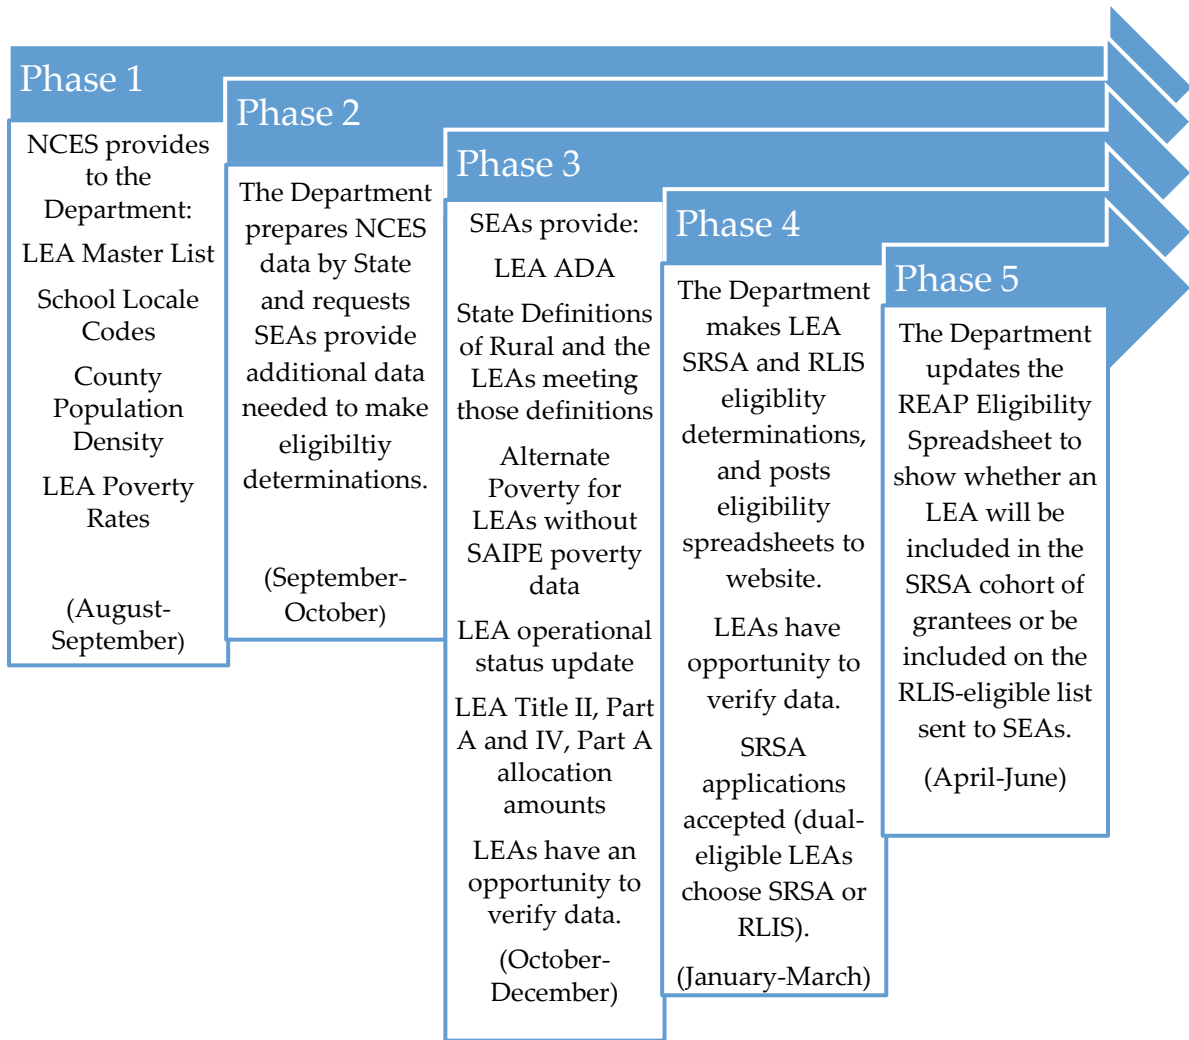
Phase 1

NCES provides to the Department:

LEA Master List

School Locale Codes

County Population Density

LEA Poverty Rates

(August-September)

Phase 2

The Department prepares NCES data by State and requests SEAs provide additional data needed to make eligibiltiy determinations.

(September-October)

Phase 3

SEAs provide:

LEA ADA

State Definitions of Rural and the LEAs meeting those definitions

Alternate Poverty for LEAs without SAIPE poverty data

LEA operational status update

LEA Title II, Part A and IV, Part A allocation amounts

LEAs have an opportunity to verify data.

(October-December)

Phase 4

The Department makes LEA SRSA and RLIS eligiblity determinations, and posts eligibility spreadsheets to website.

LEAs have opportunity to verify data.

SRSA applications accepted (dual-eligible LEAs choose SRSA or RLIS).

(January-March)

Phase 5

The Department updates the REAP Eligibility Spreadsheet to show whether an LEA will be included in the SRSA cohort of grantees or be included on the RLIS-eligible list sent to SEAs.

(April-June)